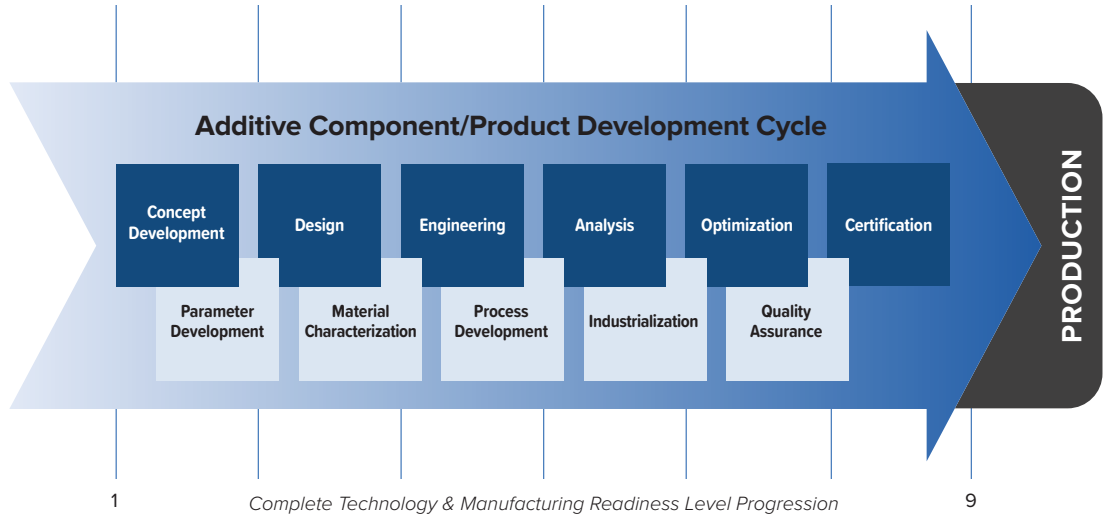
Additive Component/Product Development Cycle

Concept Development

Design

Engineering

Analysis

Optimization

Certification

Parameter Development

Material Characterization

Process Development

Industrialization

Quality Assurance

PRODUCTION

1

Complete Technology & Manufacturing Readiness Level Progression

9